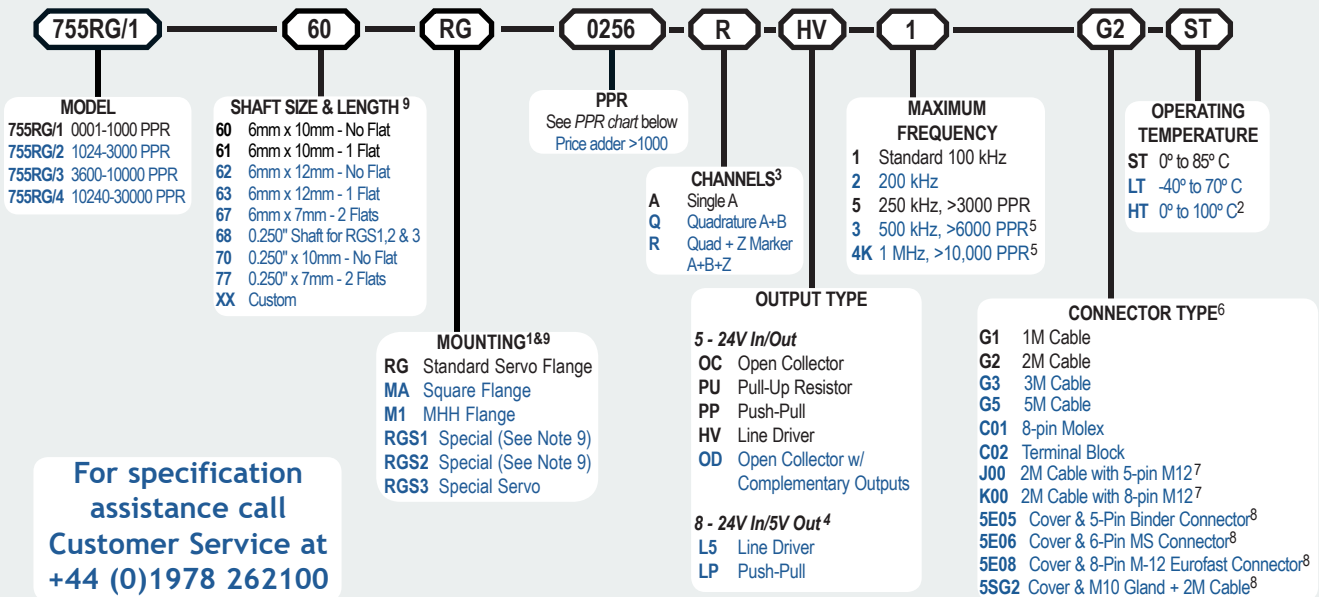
755RG/1 — 60 — RG — 0256 - R - HV - 1 — G2 - ST

MODEL
755RG/1 0001-1000 PPR
755RG/2 1024-3000 PPR
755RG/3 3600-10000 PPR
755RG/4 10240-30000 PPR

SHAFT SIZE & LENGTH $^9$
60 6mm x 10mm - No Flat
61 6mm x 10mm - 1 Flat
62 6mm x 12mm - No Flat
63 6mm x 12mm - 1 Flat
67 6mm x 7mm - 2 Flats
68 0.250" Shaft for RGS1,2 & 3
70 0.250" x 10mm - No Flat
77 0.250" x 7mm - 2 Flats
XX Custom

MOUNTING$^{1\&9}$
RG Standard Servo Flange
MA Square Flange
M1 MHH Flange
RGS1 Special (See Note 9)
RGS2 Special (See Note 9)
RGS3 Special Servo

PPR
See PPR chart below
Price adder >1000

CHANNELS$^3$
A Single A
Q Quadrature A+B
R Quad + Z Marker A+B+Z

OUTPUT TYPE
5 - 24V In/Out
OC Open Collector
PU Pull-Up Resistor
PP Push-Pull
HV Line Driver
OD Open Collector w/ Complementary Outputs
8 - 24V In/5V Out $^4$
L5 Line Driver
LP Push-Pull

MAXIMUM FREQUENCY
1 Standard 100 kHz
2 200 kHz
5 250 kHz, >3000 PPR
3 500 kHz, >6000 PPR$^5$
4K 1 MHz, >10,000 PPR$^5$

OPERATING TEMPERATURE
ST 0º to 85º C
LT -40º to 70º C
HT 0º to 100º C$^2$

CONNECTOR TYPE$^6$
G1 1M Cable
G2 2M Cable
G3 3M Cable
G5 5M Cable
C01 8-pin Molex
C02 Terminal Block
J00 2M Cable with 5-pin M12$^7$
K00 2M Cable with 8-pin M12$^7$
5E05 Cover & 5-Pin Binder Connector$^8$
5E06 Cover & 6-Pin MS Connector$^8$
5E08 Cover & 8-Pin M-12 Eurofast Connector$^8$
5SG2 Cover & M10 Gland + 2M Cable$^8$

For specification assistance call Customer Service at +44 (0)1978 262100